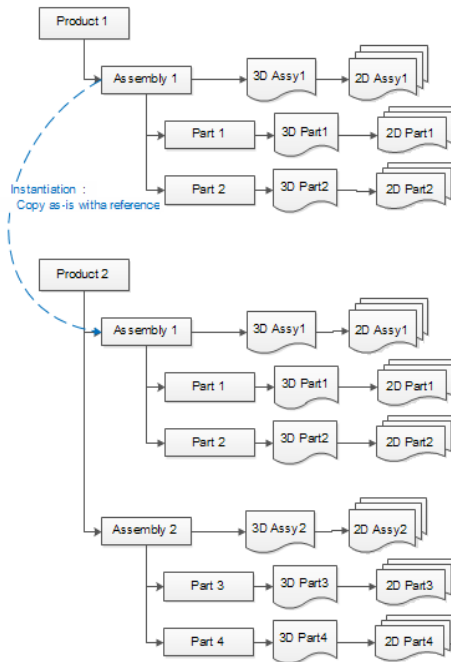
Product 1

Assembly 1

3D Assy1

2D Assy1

Part 1

3D Part1

2D Part1

Part 2

3D Part2

2D Part2

Instantiation :
Copy as-is witha reference

Product 2

Assembly 1

3D Assy1

2D Assy1

Part 1

3D Part1

2D Part1

Part 2

3D Part2

2D Part2

Assembly 2

3D Assy2

2D Assy2

Part 3

3D Part3

2D Part3

Part 4

3D Part4

2D Part4